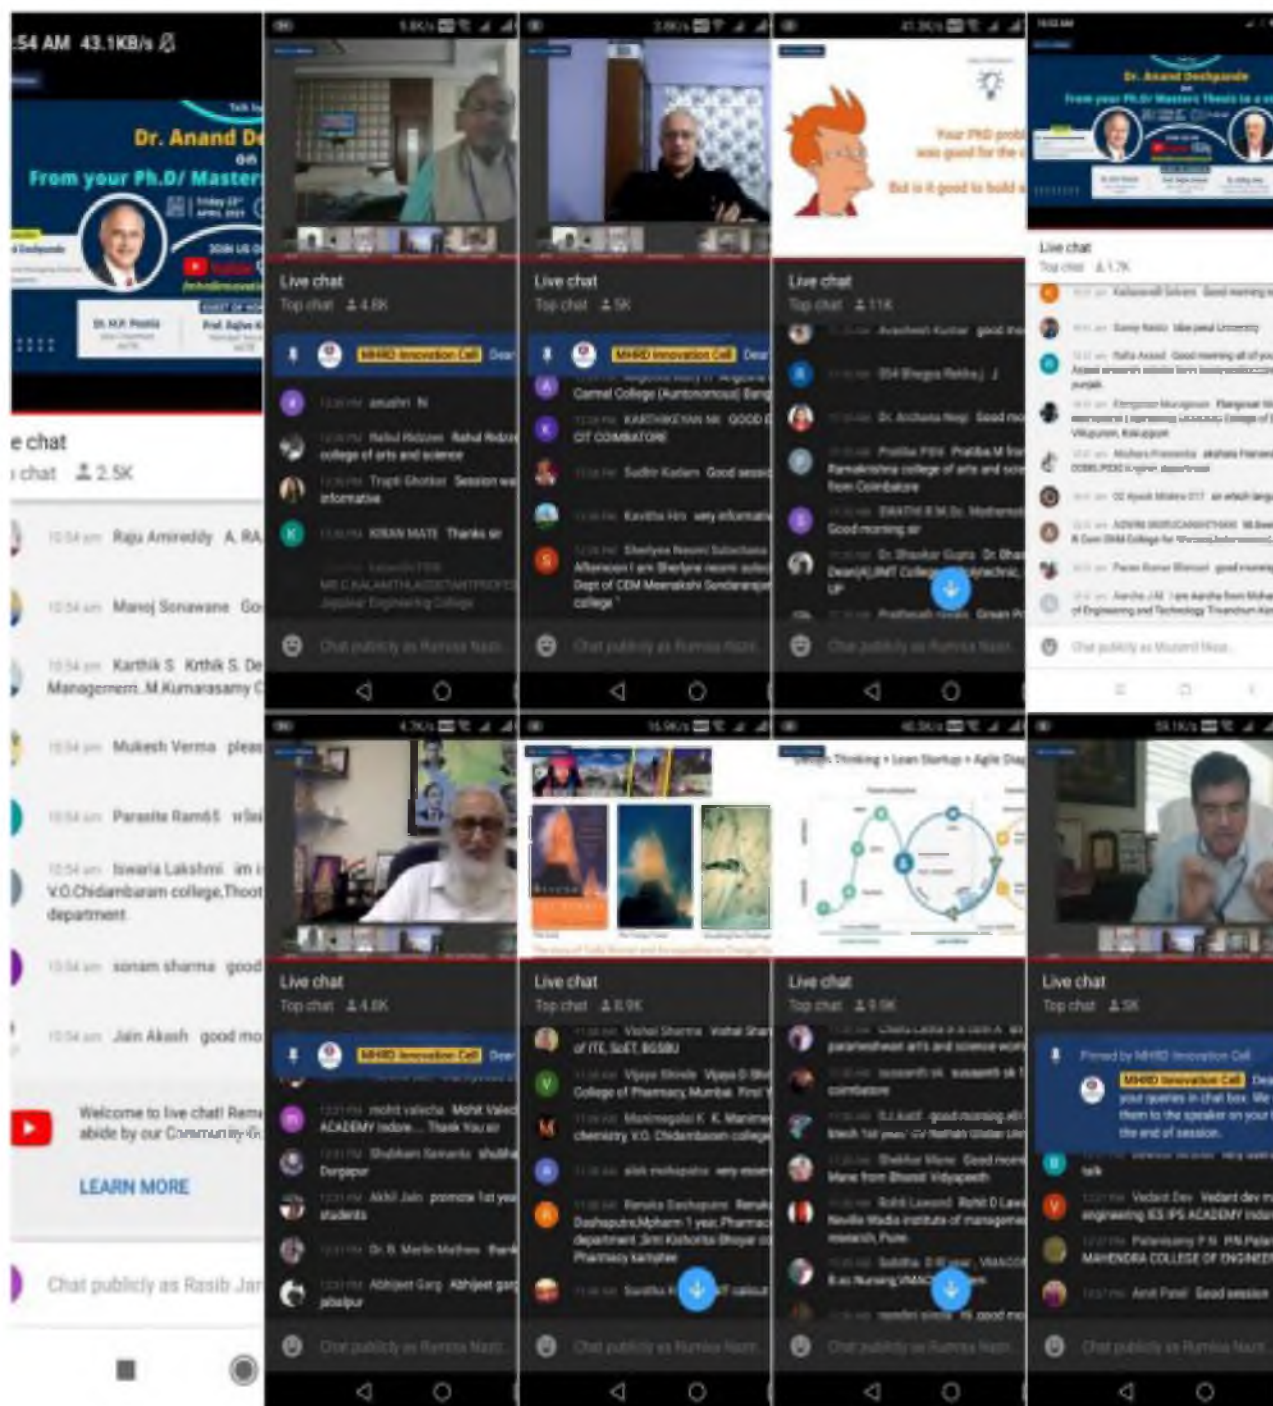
:54 AM 43.1KB/s

Dr. Anand De
on
From your Ph.D/ Master

e chat
chat 2.5K

10:54 am Raju Amireddy A. RA
10:54 am Manoj Sonawane Go
10:54 am Karthik S Krthik S De Management M.Kumarasamy C
10:54 am Mukesh Verma plea
10:54 am Paravite Ram65
10:54 am Iswaria Lakshmi im V.O.Chidambaram college,Thoot department
10:54 am sonam sharma good
10:54 am Jain Akash good mo

Welcome to live chat! Rem abide by our Community G
LEARN MORE

Chat publicly as Rasib Jar

Live chat
Top chat 4.6K
MHRD Innovation Cell Dear
anushri N
Rahul Ridzon Rahul Ridz college of arts and science
Trupti Ghotkar Session wa informative
KIRAN MATE Thanks sir

Live chat
Top chat 5K
MHRD Innovation Cell Dear
Carmel College (Autonomous) Beng
KARTHIKEYAN M GOOD CIT COIMBATORE
Sudhir Kadam Good sessi
Kavitha Hn very informati
Shelyne Neomi Subachana Afternoon I am Shelyne neomi subac Dept of CDM Meenakshi Sundararajan college

Live chat
Top chat 11K
Good morning sir

Your PhD probl was good for the
But is it good to build

Dr. Anand Deshpande
From your Ph.D/ Masters Thesis to a
Live chat
Top chat 1.7K

Live chat
Top chat 4.6K
MHRD Innovation Cell Dear
mohit valecha Mohit Valec ACADEMY Indore ... Thank You sir
Durgapur
students

Live chat
Top chat 8.9K
of ITE, SoET, BGSBU
College of Pharmacy, Mumbai First
chemistry V.O. Chidambaram college
Dashaputre,Mpharm 1 year, Pharmac department ,Shri Kishoritai Bhoyar co Pharmacy kamptee

Design Thinking + Lean Startup + Agile
Live chat
Top chat 9.9K
coimbatore
Neville Wadia institute of manageme research, Pune

Live chat
Top chat 5K
Pinned by MHRD Innovation Cell
MHRD Innovation Cell Dear your queries in chat box. We them to the speaker on your the end of session.
talk
engineering IES IPS ACADEMY Indore
MAHENDRA COLLEGE OF ENGINEER
Amit Patel Good session